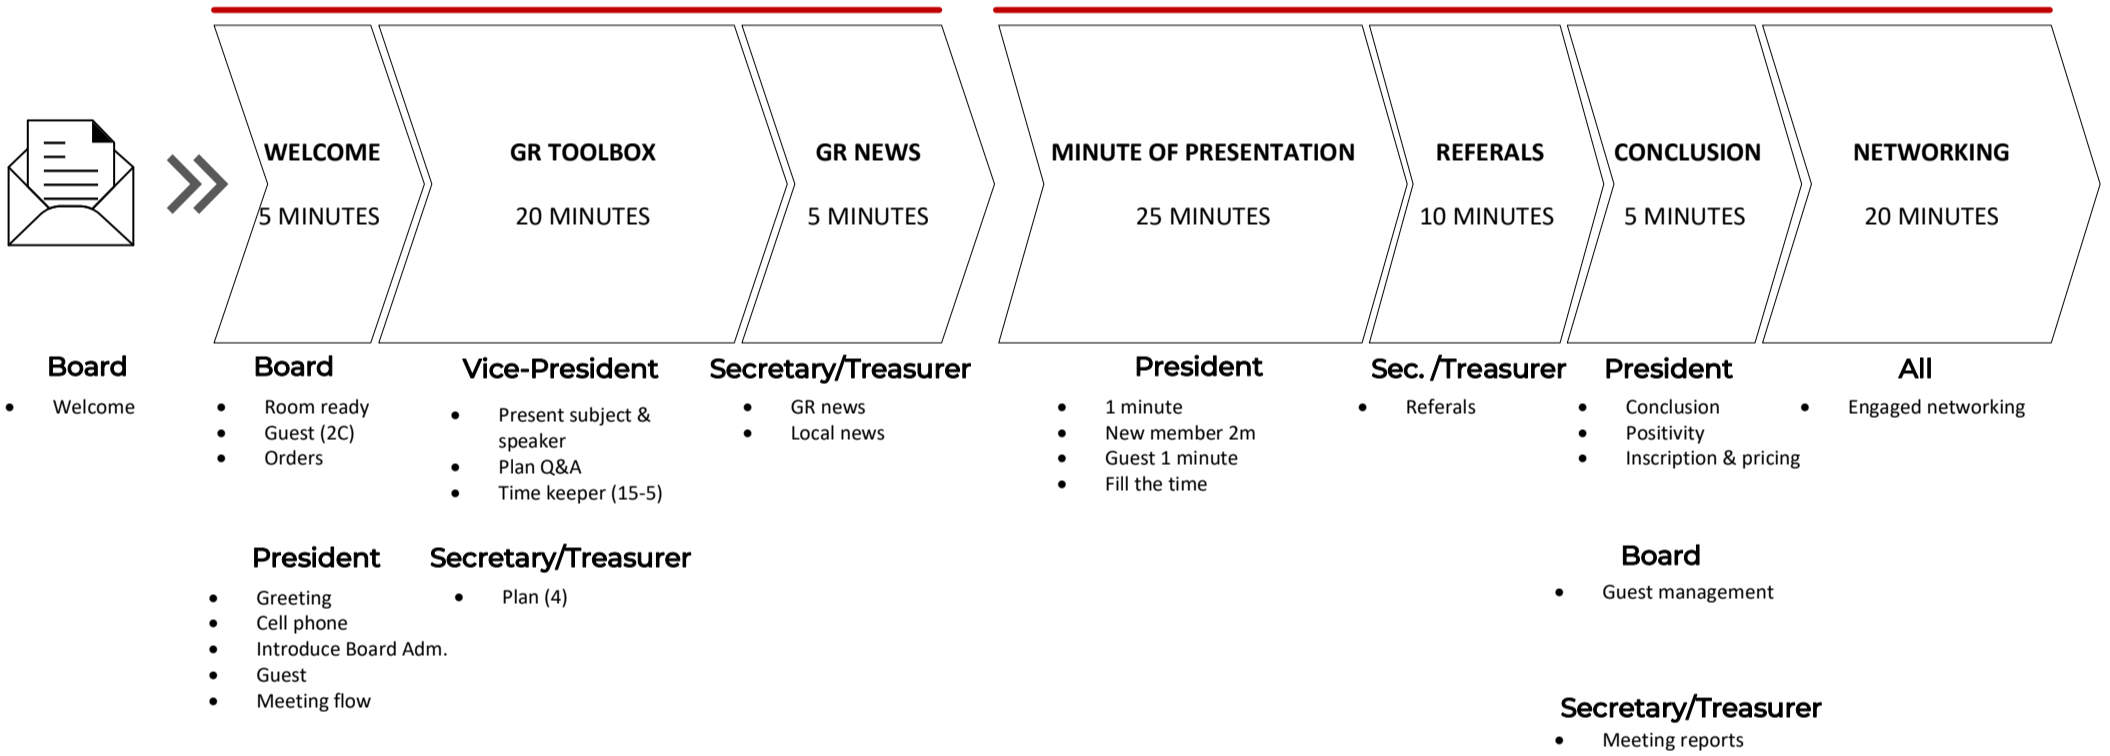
WELCOME

5 MINUTES

GR TOOLBOX

20 MINUTES

GR NEWS

5 MINUTES

MINUTE OF PRESENTATION

25 MINUTES

REFERALS

10 MINUTES

CONCLUSION

5 MINUTES

NETWORKING

20 MINUTES

Board
- Welcome

Board
- Room ready
- Guest (2C)
- Orders

President
- Greeting
- Cell phone
- Introduce Board Adm.
- Guest
- Meeting flow

Vice-President
- Present subject & speaker
- Plan Q&A
- Time keeper (15-5)

Secretary/Treasurer
- Plan (4)

Secretary/Treasurer
- GR news
- Local news

President
- 1 minute
- New member 2m
- Guest 1 minute
- Fill the time

Sec. /Treasurer
- Referals

President
- Conclusion
- Positivity
- Inscription & pricing

Board
- Guest management

Secretary/Treasurer
- Meeting reports

All
- Engaged networking